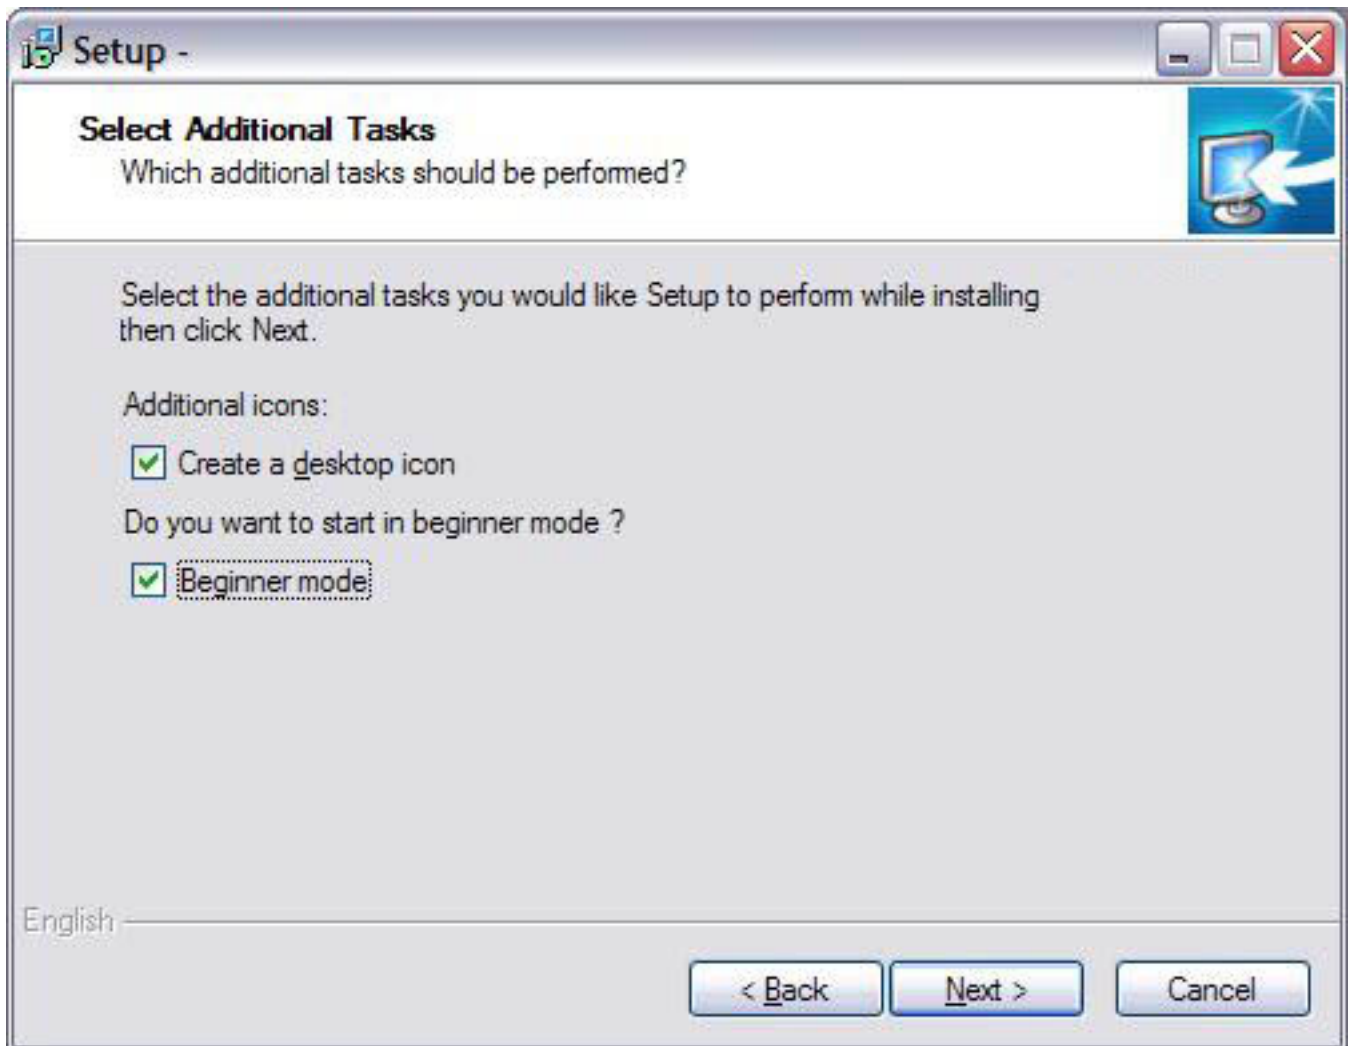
Setup -

Select Additional Tasks
Which additional tasks should be performed?

Select the additional tasks you would like Setup to perform while installing then click Next.

Additional icons:

Create a desktop icon

Do you want to start in beginner mode ?

Beginner mode

English

< Back
Next >
Cancel